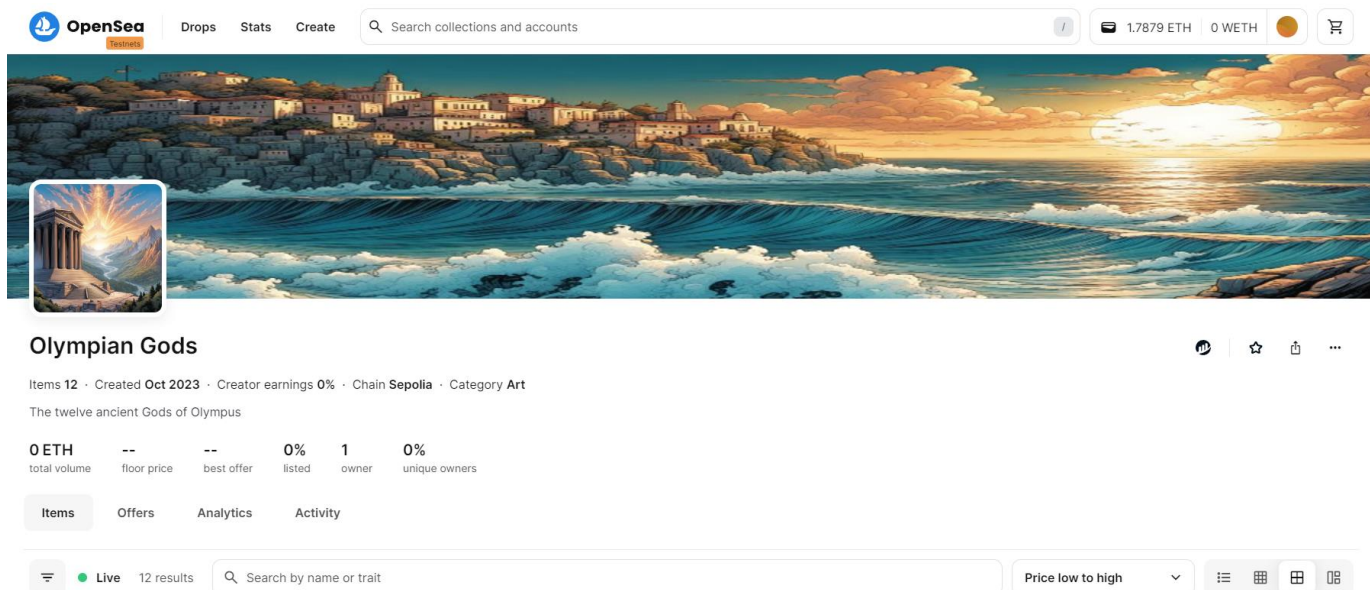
OpenSea
Testnets
Drops Stats Create
Search collections and accounts
/
1.7879 ETH 0 WETH

Olympian Gods

Items 12 · Created Oct 2023 · Creator earnings 0% · Chain Sepolia · Category Art

The twelve ancient Gods of Olympus

| 0 ETH | -- | -- | 0% | 1 | 0% |
|---|---|---|---|---|---|
| total volume | floor price | best offer | listed | owner | unique owners |

Items Offers Analytics Activity

Live 12 results
Search by name or trait
Price low to high